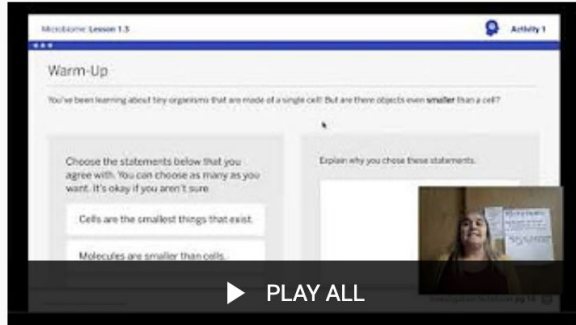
Microbiome: Lesson 1.3

Activity 1

Warm-Up

You've been learning about tiny organisms that are made of a single cell! But are there objects even smaller than a cell?

Choose the statements below that you agree with. You can choose as many as you want. It's okay if you aren't sure.

Cells are the smallest things that exist.

Molecules are smaller than cells.

Explain why you chose these statements.

PLAY ALL